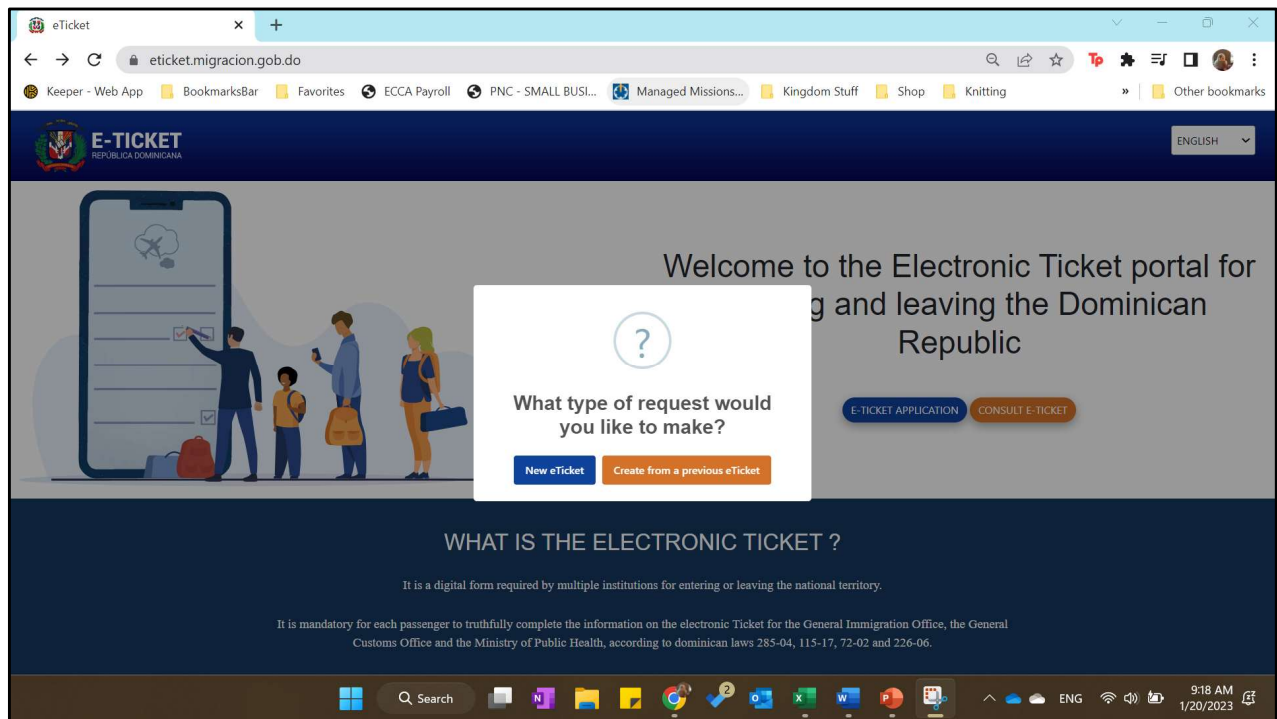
eTicket
eticket.migracion.gob.do
Keeper - Web App   BookmarksBar   Favorites   ECCA Payroll   PNC - SMALL BUSI...   Managed Missions...   Kingdom Stuff   Shop   Knitting   »   Other bookmarks

E-TICKET
REPÚBLICA DOMINICANA
ENGLISH

Welcome to the Electronic Ticket portal for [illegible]g and leaving the Dominican Republic

E-TICKET APPLICATION   CONSULT E-TICKET

?
What type of request would you like to make?
New eTicket   Create from a previous eTicket

WHAT IS THE ELECTRONIC TICKET ?

It is a digital form required by multiple institutions for entering or leaving the national territory.

It is mandatory for each passenger to truthfully complete the information on the electronic Ticket for the General Immigration Office, the General Customs Office and the Ministry of Public Health, according to dominican laws 285-04, 115-17, 72-02 and 226-06.

Search   2   ENG   9:18 AM 1/20/2023